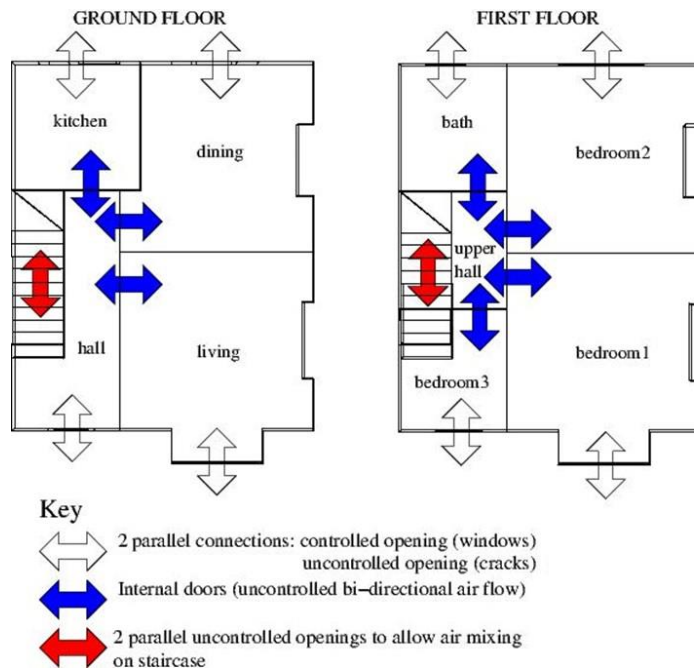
GROUND FLOOR

FIRST FLOOR

kitchen

dining

hall

living

bath

bedroom2

upper hall

bedroom1

bedroom3

Key

2 parallel connections: controlled opening (windows) uncontrolled opening (cracks)

Internal doors (uncontrolled bi–directional air flow)

2 parallel uncontrolled openings to allow air mixing on staircase